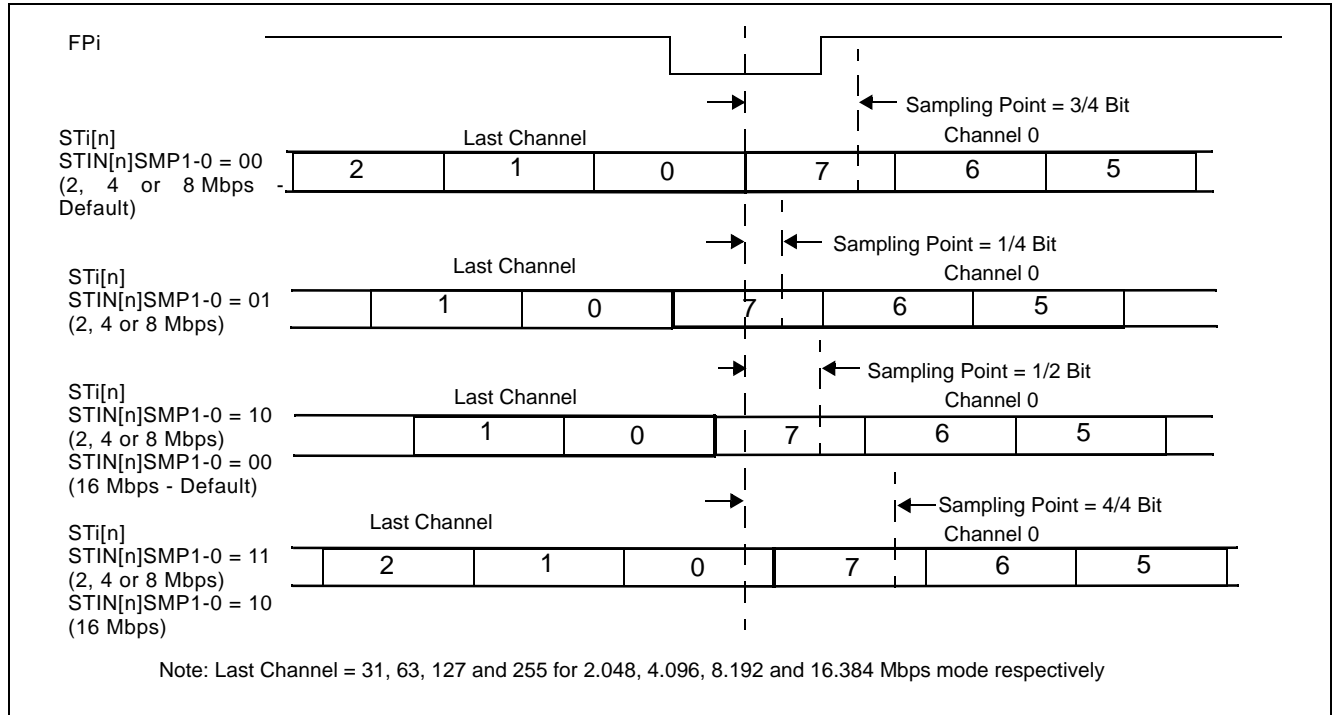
FPi

Sampling Point = 3/4 Bit

STi[n]
STIN[n]SMP1-0 = 00
(2, 4 or 8 Mbps - Default)

Last Channel

Channel 0

2 1 0 7 6 5

Sampling Point = 1/4 Bit

STi[n]
STIN[n]SMP1-0 = 01
(2, 4 or 8 Mbps)

Last Channel

Channel 0

1 0 7 6 5

Sampling Point = 1/2 Bit

STi[n]
STIN[n]SMP1-0 = 10
(2, 4 or 8 Mbps)
STIN[n]SMP1-0 = 00
(16 Mbps - Default)

Last Channel

Channel 0

1 0 7 6 5

Sampling Point = 4/4 Bit

STi[n]
STIN[n]SMP1-0 = 11
(2, 4 or 8 Mbps)
STIN[n]SMP1-0 = 10
(16 Mbps)

Last Channel

Channel 0

2 1 0 7 6 5

Note: Last Channel = 31, 63, 127 and 255 for 2.048, 4.096, 8.192 and 16.384 Mbps mode respectively